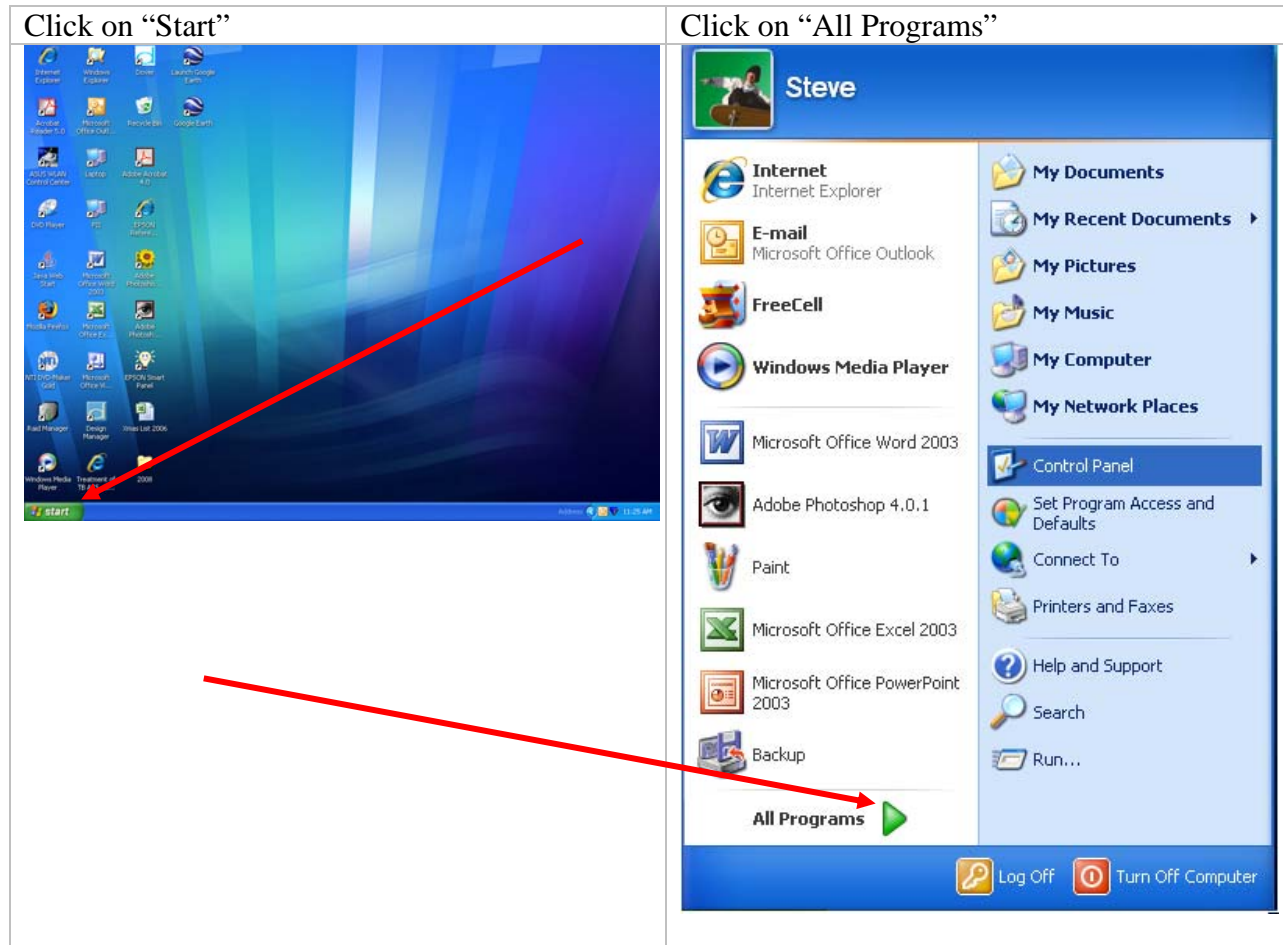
| Click on "Start" | Click on "All Programs" |
|---|---|
| Internet Explorer, Windows Explorer, Dover, Launch Google Earth, Acrobat Reader 5.0, Microsoft Office Outl..., Recycle Bin, Google Earth, ASUS WLAN Control Center, Laptop, Adobe Acrobat 4.0, DVD Player, PD, EPSON Refere..., Java Web Start, Microsoft Office Word 2003, Adobe Photosho..., Mozilla Firefox, Microsoft Office Ex..., Adobe Photosh..., NTI DVD-Maker Gold, Microsoft Office W..., EPSON Smart Panel, Raid Manager, Design Manager, Xmas List 2006, Windows Media Player, Treatment of TB A..., 2008, start, Address, 11:25 AM | Steve<br>Internet<br>Internet Explorer<br>E-mail<br>Microsoft Office Outlook<br>FreeCell<br>Windows Media Player<br>Microsoft Office Word 2003<br>Adobe Photoshop 4.0.1<br>Paint<br>Microsoft Office Excel 2003<br>Microsoft Office PowerPoint 2003<br>Backup<br>All Programs<br>My Documents<br>My Recent Documents<br>My Pictures<br>My Music<br>My Computer<br>My Network Places<br>Control Panel<br>Set Program Access and Defaults<br>Connect To<br>Printers and Faxes<br>Help and Support<br>Search<br>Run...<br>Log Off<br>Turn Off Computer |